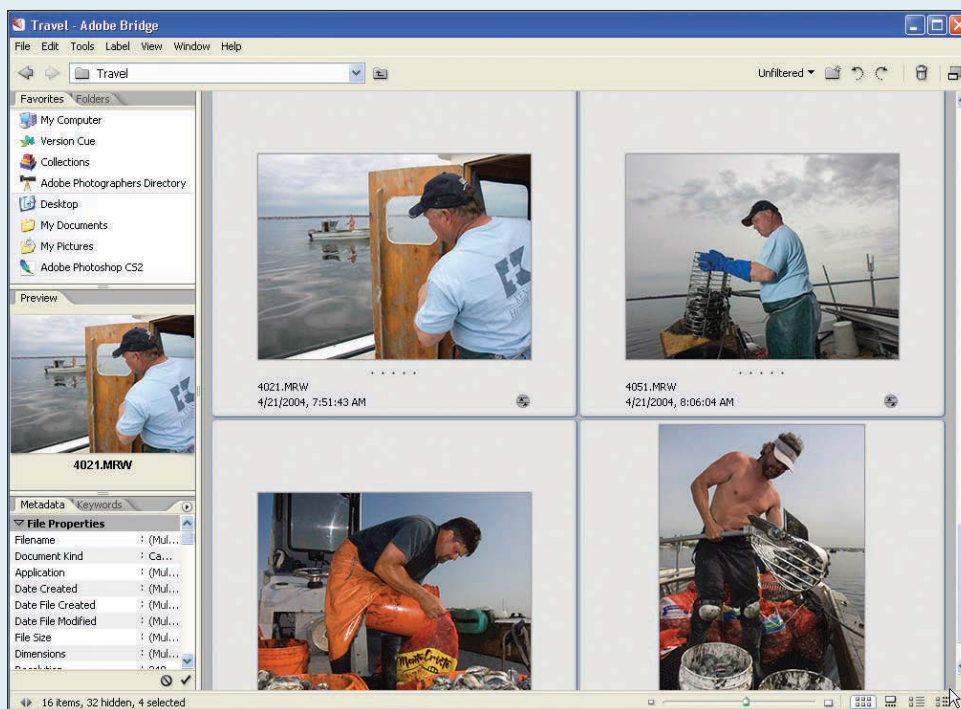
Travel - Adobe Bridge

File Edit Tools Label View Window Help

Travel

Unfiltered

Favorites Folders

My Computer
Version Cue
Collections
Adobe Photographers Directory
Desktop
My Documents
My Pictures
Adobe Photoshop CS2

Preview

4021.MRW

Metadata Keywords

File Properties

| | |
|---|---|
| Filename | : (Mul... |
| Document Kind | : Ca... |
| Application | : (Mul... |
| Date Created | : (Mul... |
| Date File Created | : (Mul... |
| Date File Modified | : (Mul... |
| File Size | : (Mul... |
| Dimensions | : (Mul... |

4021.MRW
4/21/2004, 7:51:43 AM

4051.MRW
4/21/2004, 8:06:04 AM

16 items, 32 hidden, 4 selected